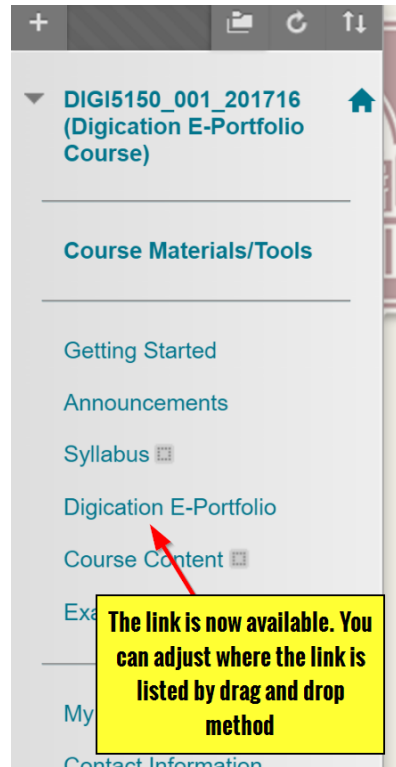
+

DIGI5150_001_201716 (Digication E-Portfolio Course)

Course Materials/Tools

Getting Started

Announcements

Syllabus

Digication E-Portfolio

Course Content

Exa

The link is now available. You can adjust where the link is listed by drag and drop method

My

Contact Information